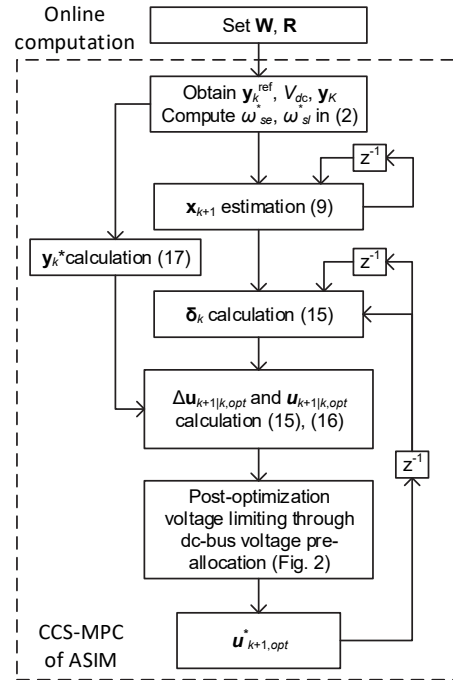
Online computation

Set $\mathbf{W}$, $\mathbf{R}$

Obtain $\mathbf{y}_k^{ref}$, $V_{dc}$, $\mathbf{y}_K$
Compute $\omega_{se}^*$, $\omega_{sl}^*$ in (2)

$z^{-1}$

$\mathbf{x}_{k+1}$ estimation (9)

$\mathbf{y}_k$*calculation (17)

$z^{-1}$

$\boldsymbol{\delta}_k$ calculation (15)

$\Delta\mathbf{u}_{k+1|k,opt}$ and $\boldsymbol{u}_{k+1|k,opt}$ calculation (15), (16)

$z^{-1}$

Post-optimization voltage limiting through dc-bus voltage pre-allocation (Fig. 2)

CCS-MPC of ASIM

$\boldsymbol{u}^*_{k+1,opt}$